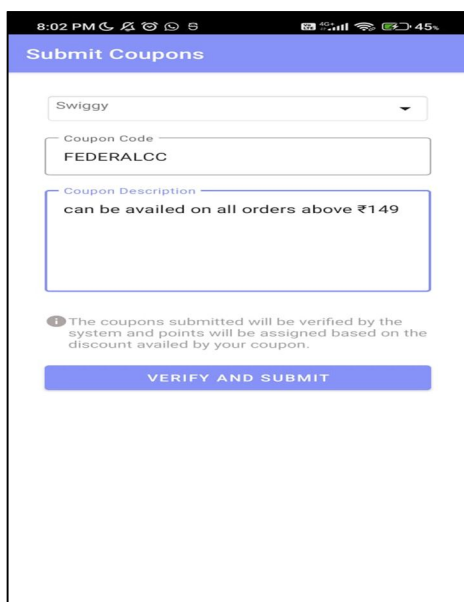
8:02 PM 45

Submit Coupons

Swiggy

Coupon Code

FEDERALCC

Coupon Description

can be availed on all orders above ₹149

The coupons submitted will be verified by the system and points will be assigned based on the discount availed by your coupon.

VERIFY AND SUBMIT